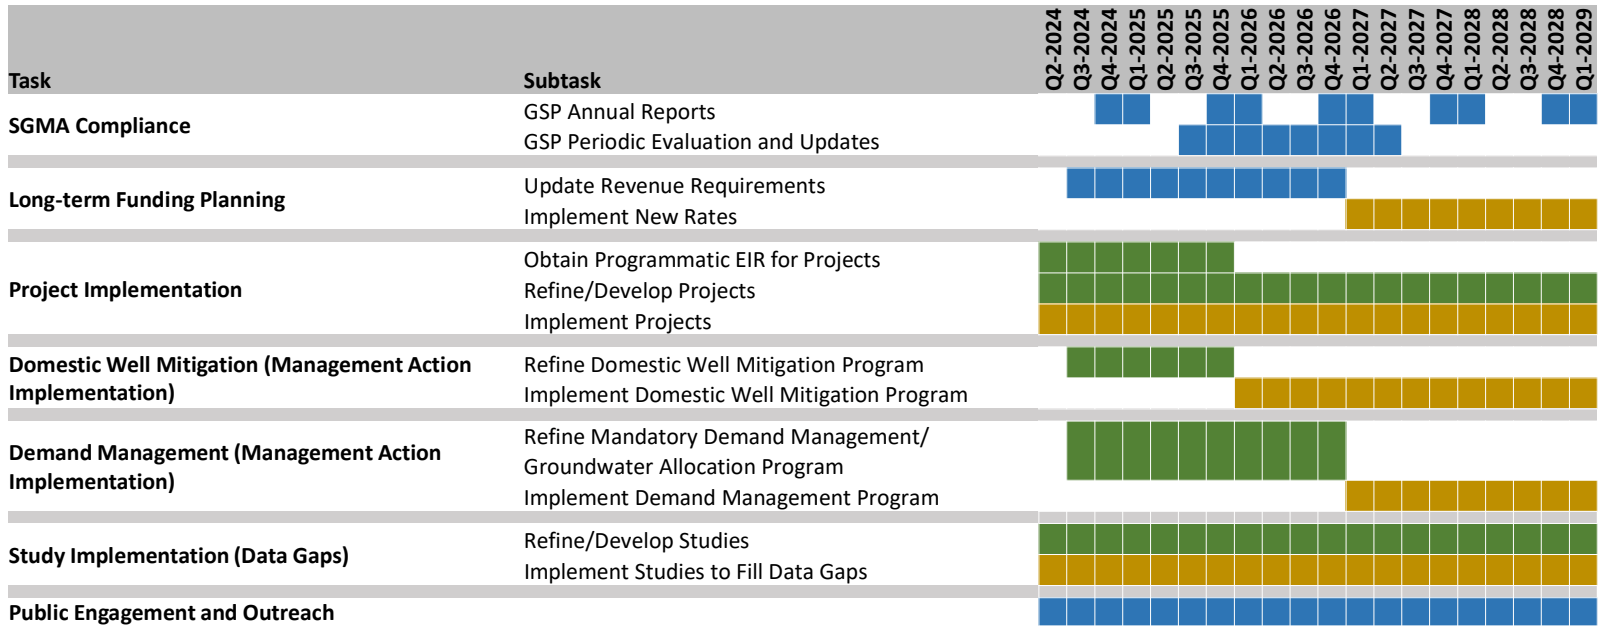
| Task | Subtask | Q2-2024 | Q3-2024 | Q4-2024 | Q1-2025 | Q2-2025 | Q3-2025 | Q4-2025 | Q1-2026 | Q2-2026 | Q3-2026 | Q4-2026 | Q1-2027 | Q2-2027 | Q3-2027 | Q4-2027 | Q1-2028 | Q2-2028 | Q3-2028 | Q4-2028 | Q1-2029 |
|---|---|---|---|---|---|---|---|---|---|---|---|---|---|---|---|---|---|---|---|---|---|
| SGMA Compliance | GSP Annual Reports | | | | | | | | | | | | | | | | | | | | |
| | GSP Periodic Evaluation and Updates | | | | | | | | | | | | | | | | | | | | |
| Long-term Funding Planning | Update Revenue Requirements | | | | | | | | | | | | | | | | | | | | |
| | Implement New Rates | | | | | | | | | | | | | | | | | | | | |
| Project Implementation | Obtain Programmatic EIR for Projects | | | | | | | | | | | | | | | | | | | | |
| | Refine/Develop Projects | | | | | | | | | | | | | | | | | | | | |
| | Implement Projects | | | | | | | | | | | | | | | | | | | | |
| Domestic Well Mitigation (Management Action Implementation) | Refine Domestic Well Mitigation Program | | | | | | | | | | | | | | | | | | | | |
| | Implement Domestic Well Mitigation Program | | | | | | | | | | | | | | | | | | | | |
| Demand Management (Management Action Implementation) | Refine Mandatory Demand Management/ Groundwater Allocation Program | | | | | | | | | | | | | | | | | | | | |
| | Implement Demand Management Program | | | | | | | | | | | | | | | | | | | | |
| Study Implementation (Data Gaps) | Refine/Develop Studies | | | | | | | | | | | | | | | | | | | | |
| | Implement Studies to Fill Data Gaps | | | | | | | | | | | | | | | | | | | | |
| Public Engagement and Outreach | | | | | | | | | | | | | | | | | | | | | |